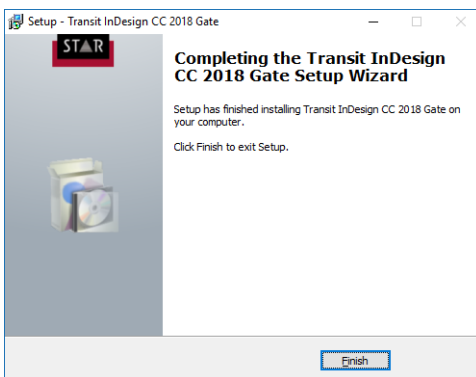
Setup - Transit InDesign CC 2018 Gate

STAR

Completing the Transit InDesign CC 2018 Gate Setup Wizard

Setup has finished installing Transit InDesign CC 2018 Gate on your computer.

Click Finish to exit Setup.

Finish